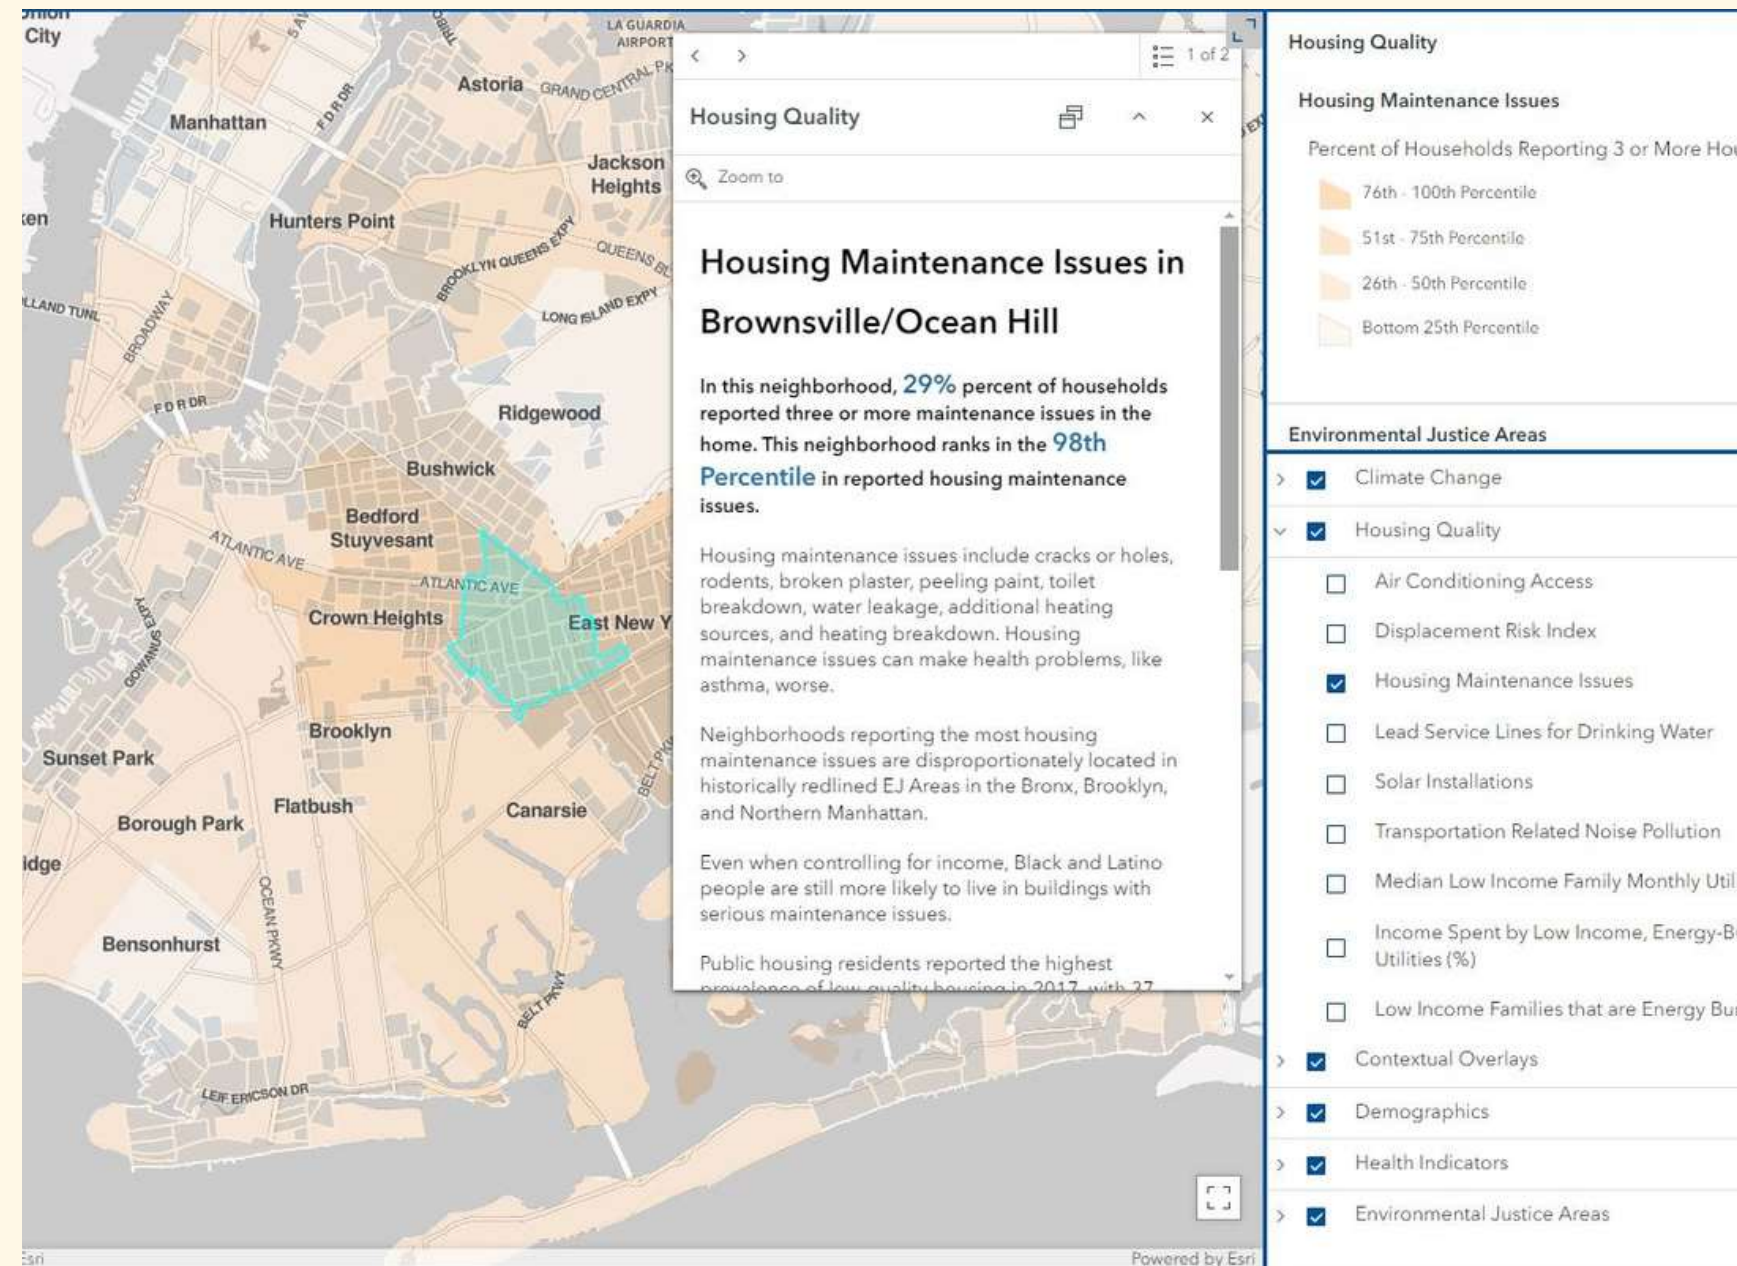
City
LA GUARDIA AIRPORT
Astoria
GRAND CENTRAL PK
Manhattan
FDR DR
Jackson Heights
Hunters Point
BROOKLYN QUEENS EXPY
QUEENS BL
LONG ISLAND EXPY
BROADWAY
FDR DR
Ridgewood
Bushwick
Bedford Stuyvesant
ATLANTIC AVE
ATLANTIC AVE
Crown Heights
East New Y
GOWANUS EXPY
Brooklyn
Sunset Park
Flatbush
Canarsie
BELT PKWY
Borough Park
OCEAN PKWY
Bensonhurst
BELT PKWY
LEIF ERICSON DR
Esri
Powered by Esri

1 of 2
Housing Quality
Zoom to

Housing Maintenance Issues in Brownsville/Ocean Hill

In this neighborhood, 29% percent of households reported three or more maintenance issues in the home. This neighborhood ranks in the 98th Percentile in reported housing maintenance issues.

Housing maintenance issues include cracks or holes, rodents, broken plaster, peeling paint, toilet breakdown, water leakage, additional heating sources, and heating breakdown. Housing maintenance issues can make health problems, like asthma, worse.

Neighborhoods reporting the most housing maintenance issues are disproportionately located in historically redlined EJ Areas in the Bronx, Brooklyn, and Northern Manhattan.

Even when controlling for income, Black and Latino people are still more likely to live in buildings with serious maintenance issues.

Public housing residents reported the highest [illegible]

Housing Quality
Housing Maintenance Issues
Percent of Households Reporting 3 or More Ho
76th - 100th Percentile
51st - 75th Percentile
26th - 50th Percentile
Bottom 25th Percentile

Environmental Justice Areas
Climate Change
Housing Quality
Air Conditioning Access
Displacement Risk Index
Housing Maintenance Issues
Lead Service Lines for Drinking Water
Solar Installations
Transportation Related Noise Pollution
Median Low Income Family Monthly Util
Income Spent by Low Income, Energy-B Utilities (%)
Low Income Families that are Energy Bu
Contextual Overlays
Demographics
Health Indicators
Environmental Justice Areas